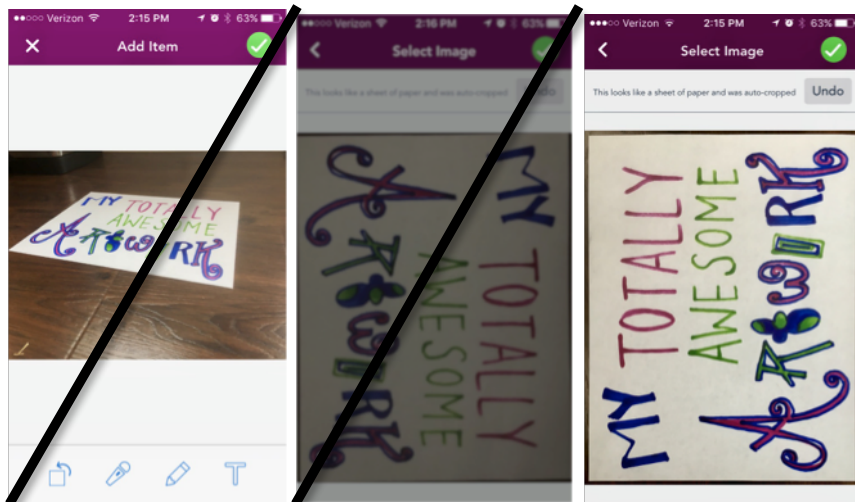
●●○○○ Verizon 2:15 PM 63%
Add Item

MY TOTALLY AWESOME ARTWORK

●●○○○ Verizon 2:16 PM 63%
Select Image
This looks like a sheet of paper and was auto-cropped Undo

MY TOTALLY AWESOME ARTWORK

●●○○○ Verizon 2:15 PM 63%
Select Image
This looks like a sheet of paper and was auto-cropped Undo

MY TOTALLY AWESOME ARTWORK